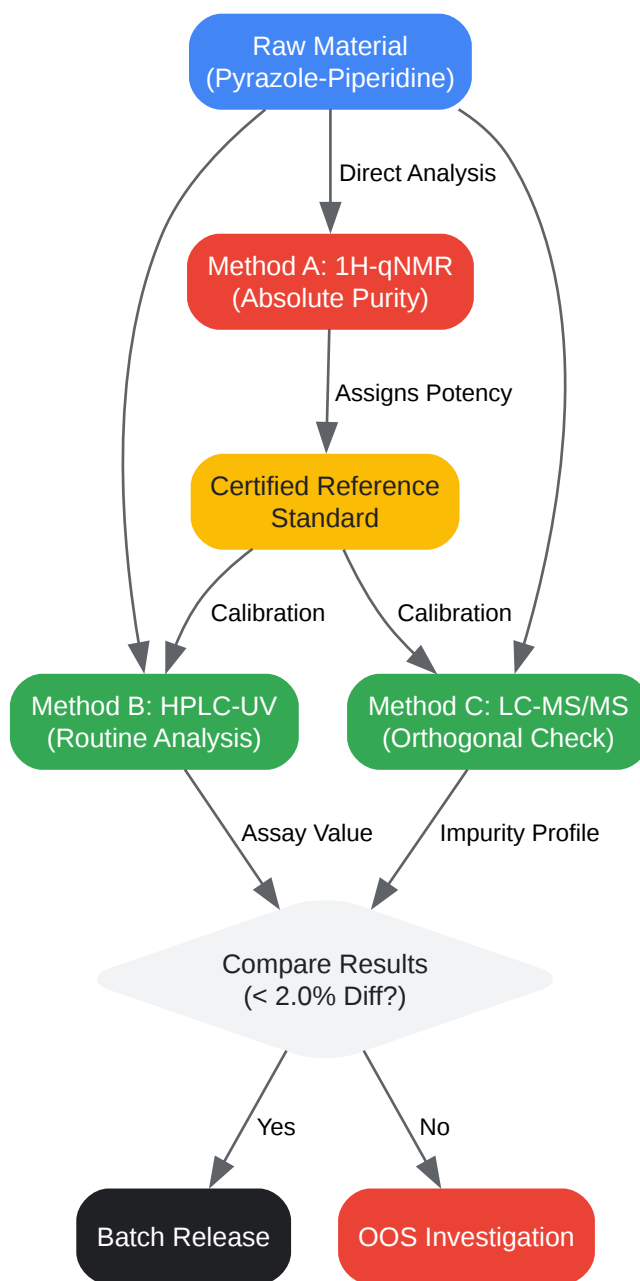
Raw Material
(Pyrazole-Piperidine)

Direct Analysis

Method A: 1H-qNMR
(Absolute Purity)

Assigns Potency

Certified Reference Standard

Calibration

Calibration

Method B: HPLC-UV
(Routine Analysis)

Method C: LC-MS/MS
(Orthogonal Check)

Assay Value

Impurity Profile

Compare Results
(< 2.0% Diff?)

Yes

No

Batch Release

OOS Investigation